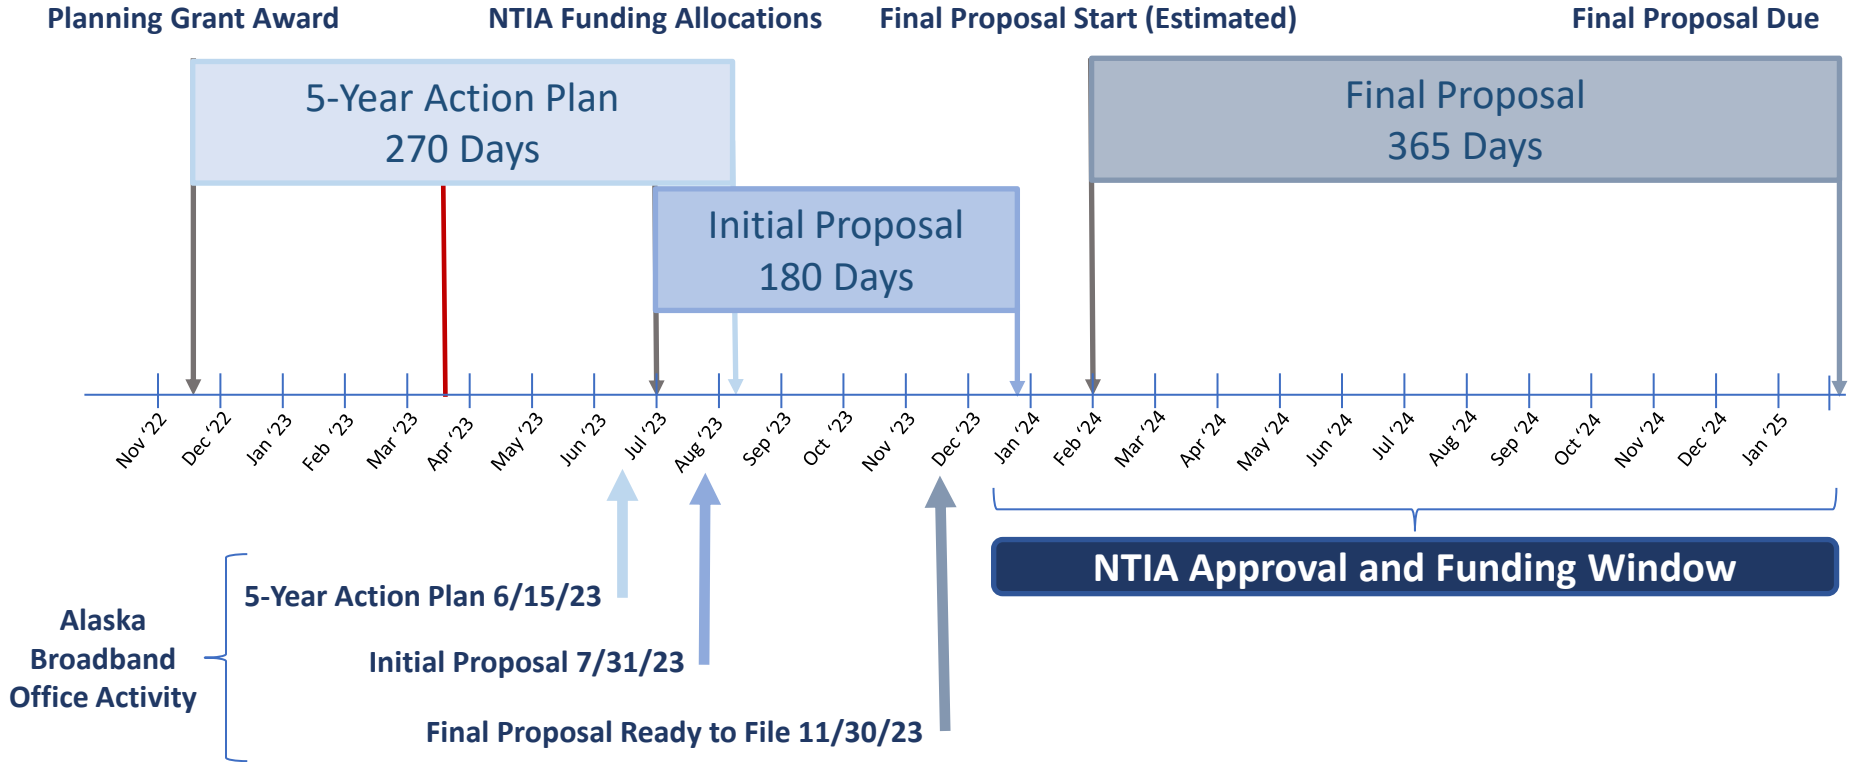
Planning Grant Award
NTIA Funding Allocations
Final Proposal Start (Estimated)
Final Proposal Due

5-Year Action Plan
270 Days

Final Proposal
365 Days

Initial Proposal
180 Days

Nov '22 Dec '22 Jan '23 Feb '23 Mar '23 Apr '23 May '23 Jun '23 Jul '23 Aug '23 Sep '23 Oct '23 Nov '23 Dec '23 Jan '24 Feb '24 Mar '24 Apr '24 May '24 Jun '24 Jul '24 Aug '24 Sep '24 Oct '24 Nov '24 Dec '24 Jan '25

NTIA Approval and Funding Window

Alaska Broadband Office Activity

5-Year Action Plan 6/15/23

Initial Proposal 7/31/23

Final Proposal Ready to File 11/30/23